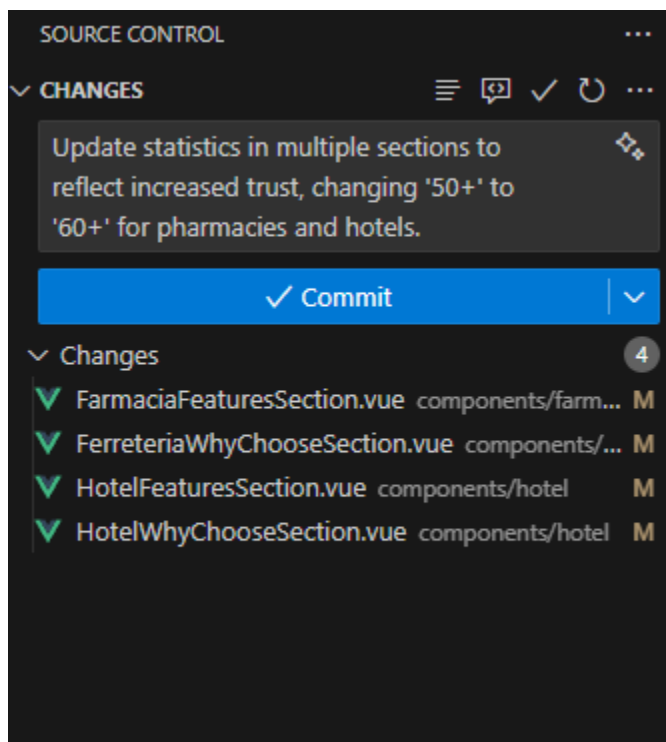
SOURCE CONTROL ...

CHANGES ...

Update statistics in multiple sections to reflect increased trust, changing '50+' to '60+' for pharmacies and hotels.

✓ Commit

Changes 4

FarmaciaFeaturesSection.vue components/farm... M

FerreteriaWhyChooseSection.vue components/... M

HotelFeaturesSection.vue components/hotel M

HotelWhyChooseSection.vue components/hotel M